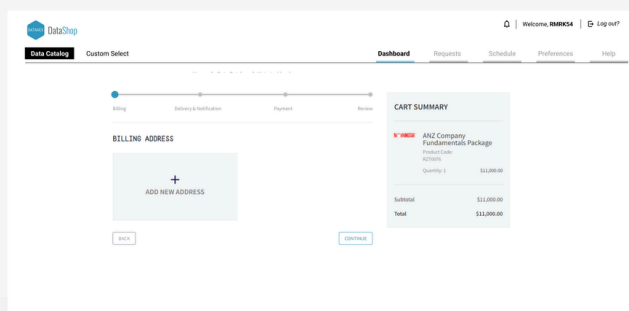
DataShop

Welcome, RMRK54 | Log out?

Data Catalog Custom Select

Dashboard Requests Schedule Preferences Help

Billing Delivery & Notification Payment Review

BILLING ADDRESS

+
ADD NEW ADDRESS

BACK

CONTINUE

CART SUMMARY

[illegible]

ANZ Company Fundamentals Package

Product Code: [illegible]

Quantity: 1 $11,000.00

Subtotal $11,000.00

Total $11,000.00